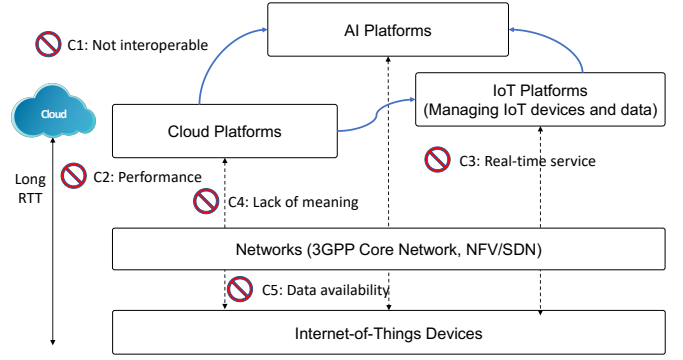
AI Platforms

C1: Not interoperable

Cloud

IoT Platforms (Managing IoT devices and data)

Cloud Platforms

C3: Real-time service

Long RTT

C2: Performance

C4: Lack of meaning

Networks (3GPP Core Network, NFV/SDN)

C5: Data availability

Internet-of-Things Devices